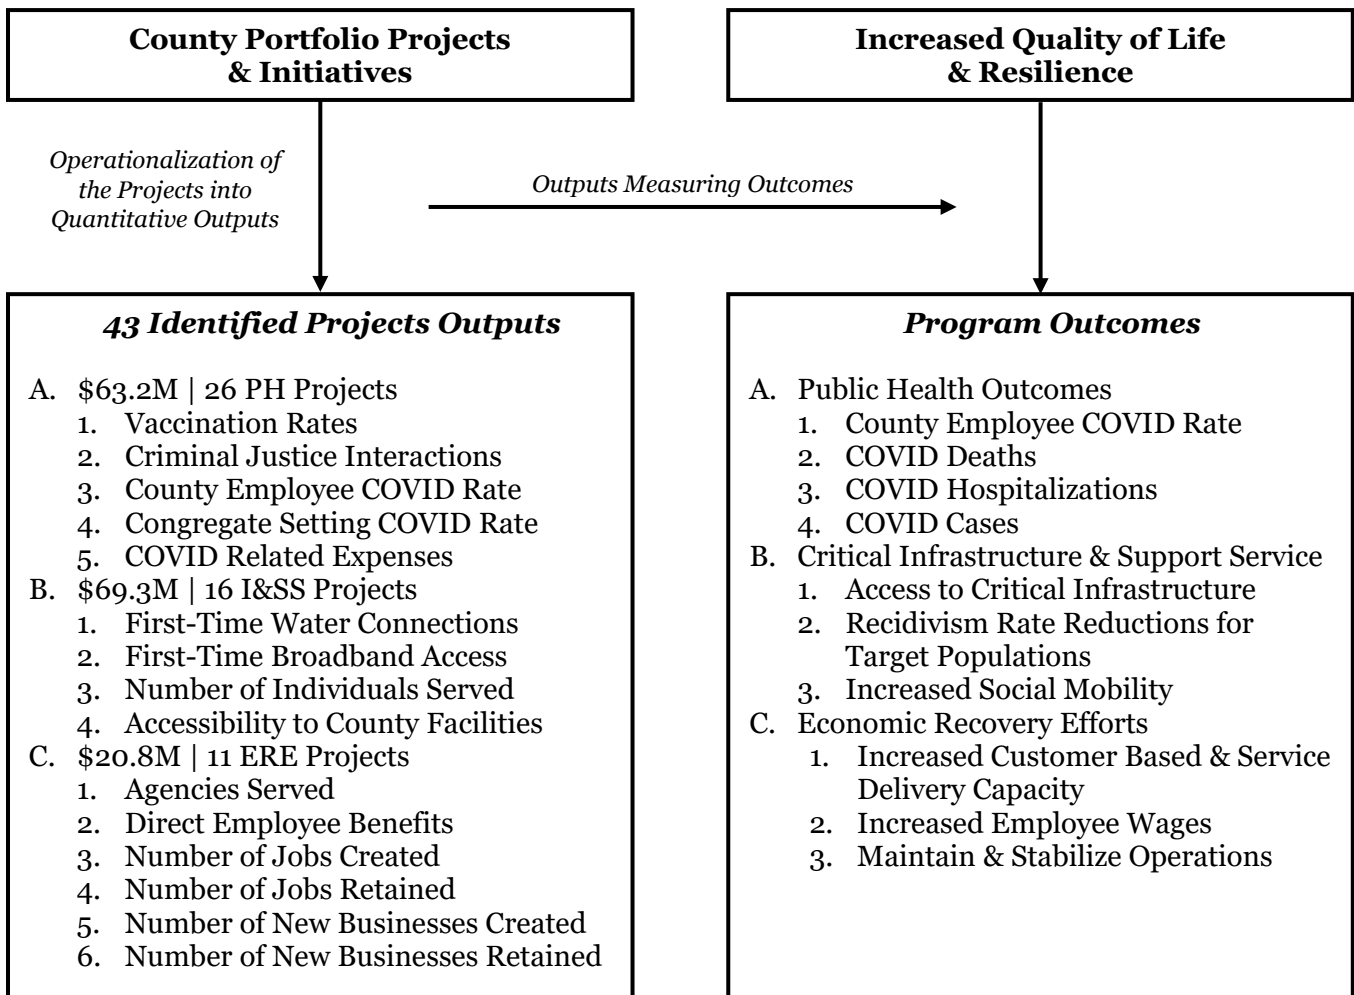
County Portfolio Projects & Initiatives

Increased Quality of Life & Resilience

Operationalization of the Projects into Quantitative Outputs

Outputs Measuring Outcomes

43 Identified Projects Outputs

A. \$63.2M | 26 PH Projects
1. Vaccination Rates
2. Criminal Justice Interactions
3. County Employee COVID Rate
4. Congregate Setting COVID Rate
5. COVID Related Expenses
B. \$69.3M | 16 I&SS Projects
1. First-Time Water Connections
2. First-Time Broadband Access
3. Number of Individuals Served
4. Accessibility to County Facilities
C. \$20.8M | 11 ERE Projects
1. Agencies Served
2. Direct Employee Benefits
3. Number of Jobs Created
4. Number of Jobs Retained
5. Number of New Businesses Created
6. Number of New Businesses Retained

Program Outcomes

A. Public Health Outcomes
1. County Employee COVID Rate
2. COVID Deaths
3. COVID Hospitalizations
4. COVID Cases
B. Critical Infrastructure & Support Service
1. Access to Critical Infrastructure
2. Recidivism Rate Reductions for Target Populations
3. Increased Social Mobility
C. Economic Recovery Efforts
1. Increased Customer Based & Service Delivery Capacity
2. Increased Employee Wages
3. Maintain & Stabilize Operations